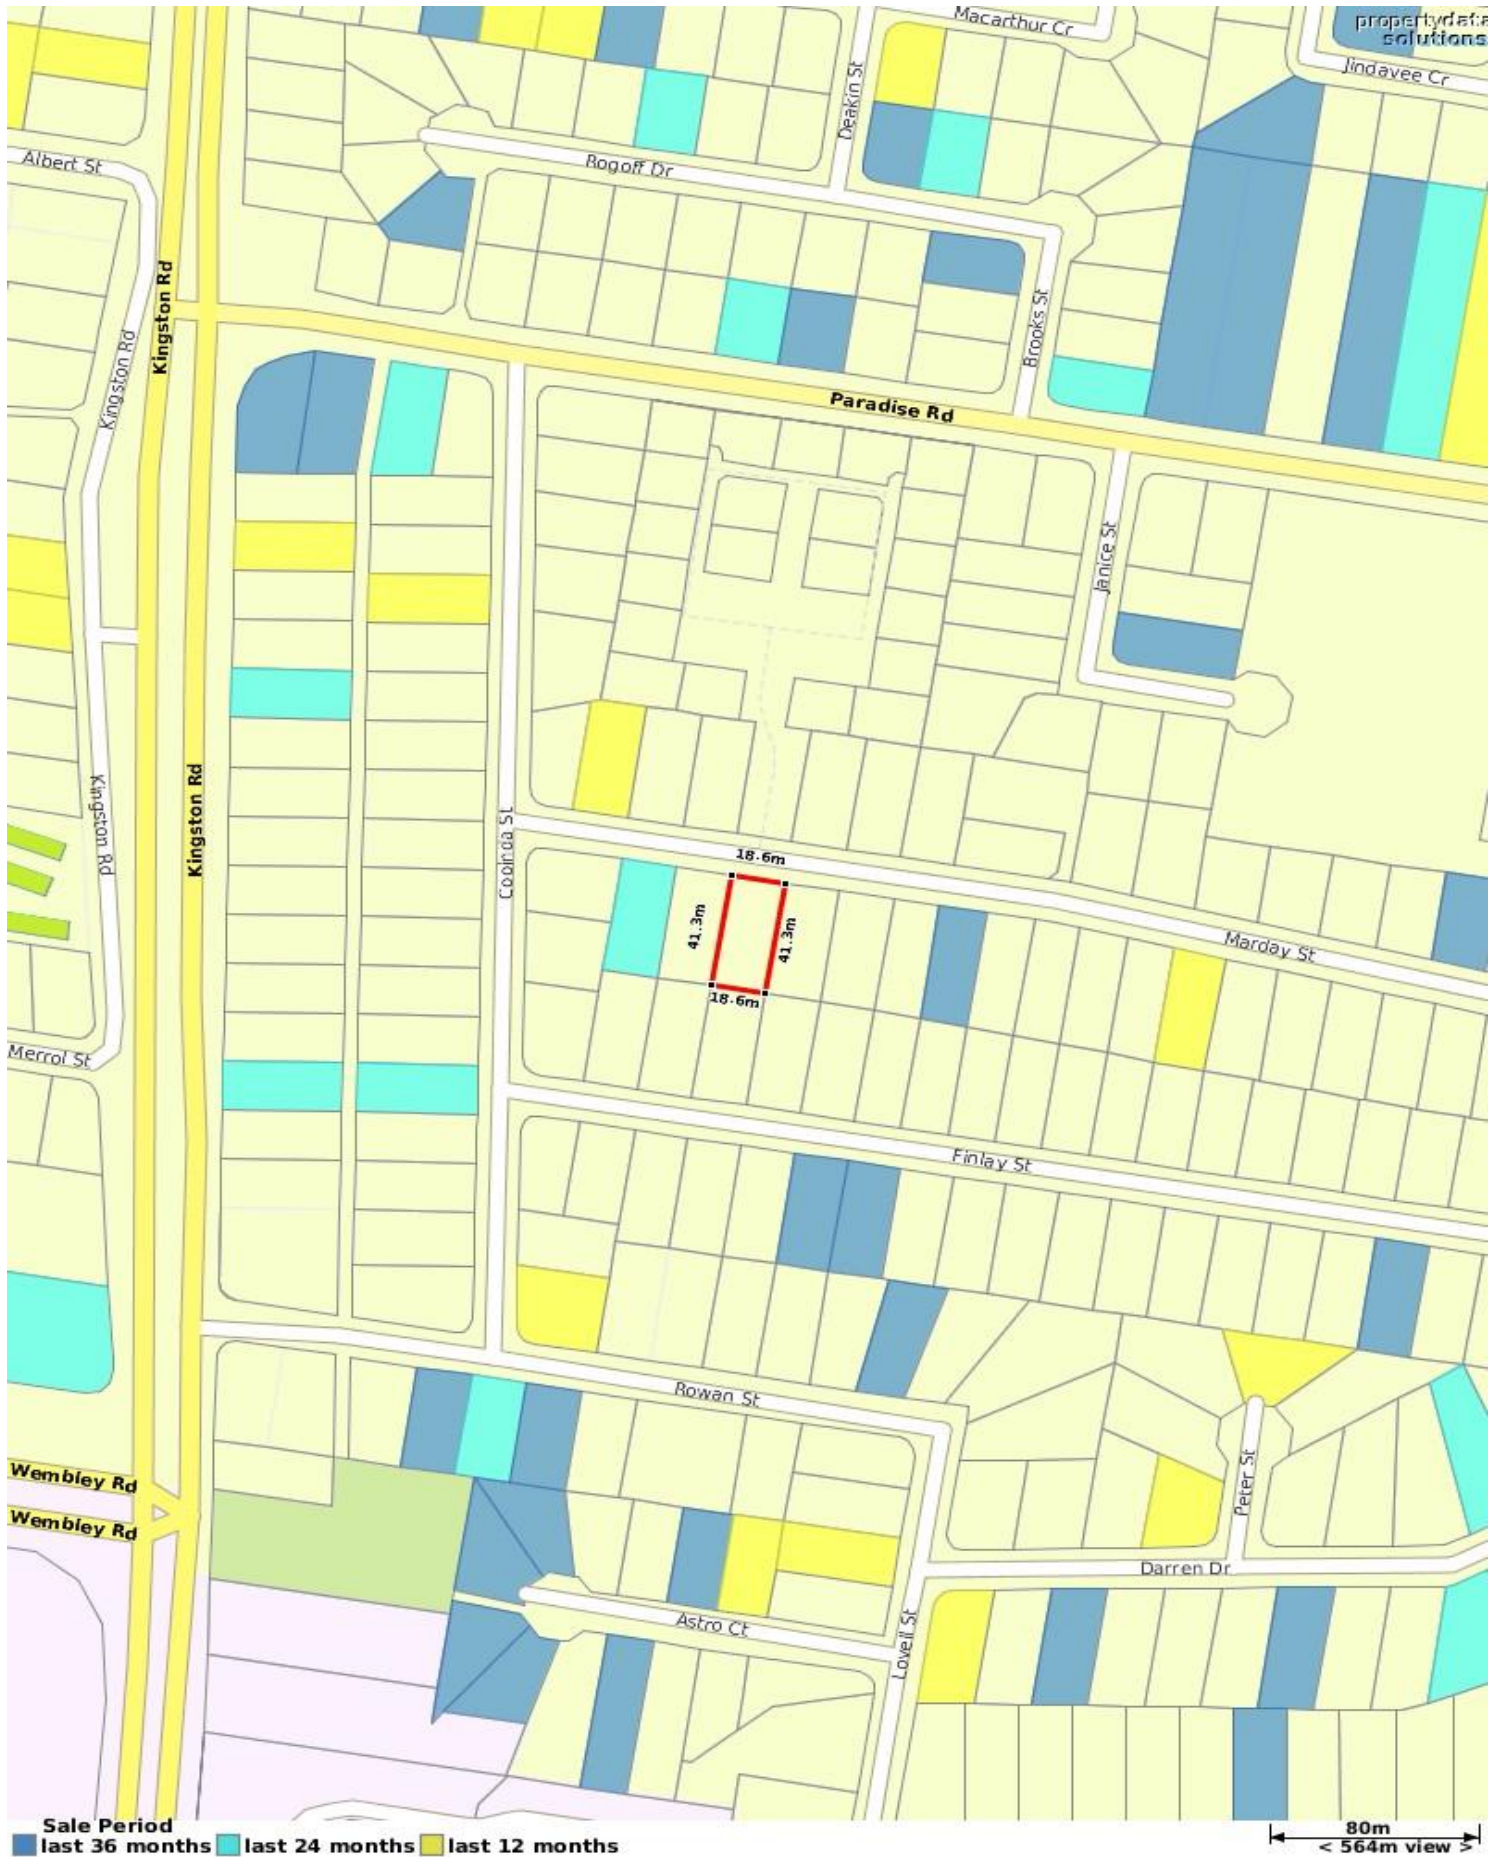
propertydata
solutions
Macarthur Cr
Jindavee Cr
Deakin St
Albert St
Bogoff Dr
Kingston Rd
Kingston Rd
Brooks St
Paradise Rd
Janice St
Kingston Rd
Kingston Rd
Coolnda St
18.6m
41.3m
41.3m
18.6m
Marday St
Merrol St
Finlay St
Rowan St
Wembley Rd
Wembley Rd
Peter St
Darren Dr
Astro Ct
Lovell St
Sale Period
last 36 months
last 24 months
last 12 months
80m
< 564m view >